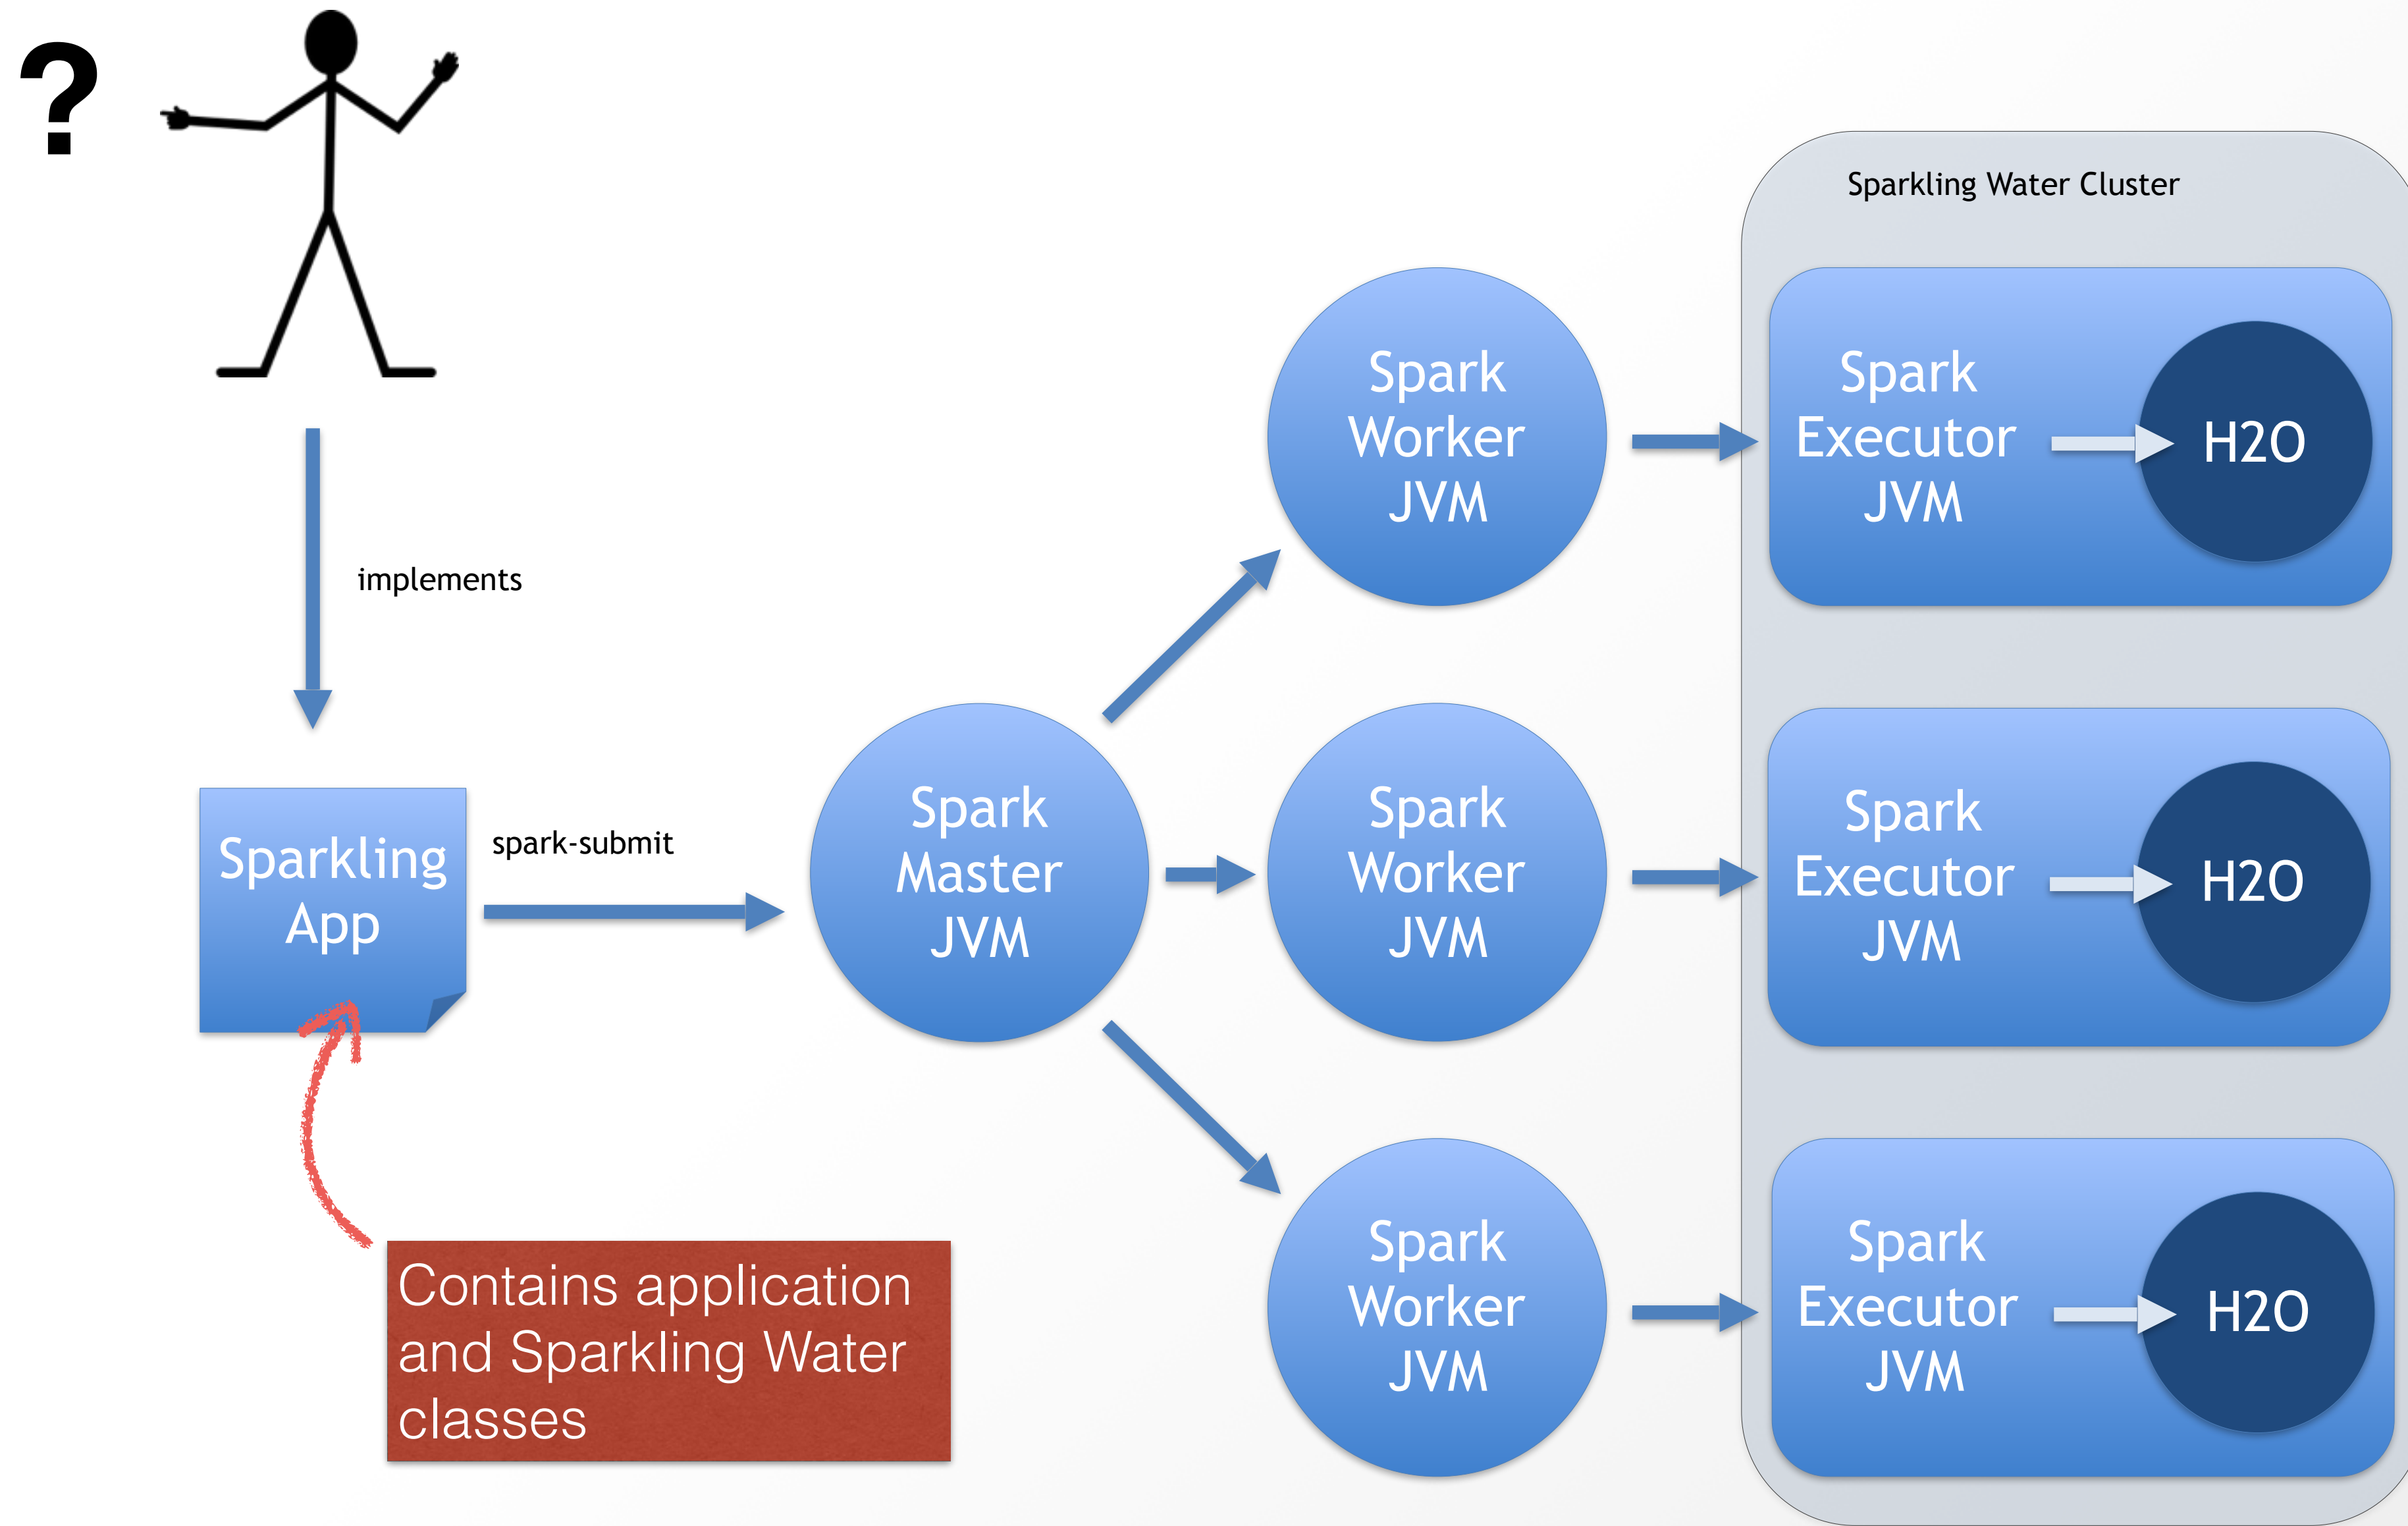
?

implements

Sparkling App

spark-submit

Spark Master JVM

Spark Worker JVM

Spark Worker JVM

Spark Worker JVM

Sparkling Water Cluster

Spark Executor JVM

H2O

Spark Executor JVM

H2O

Spark Executor JVM

H2O

Contains application and Sparkling Water classes